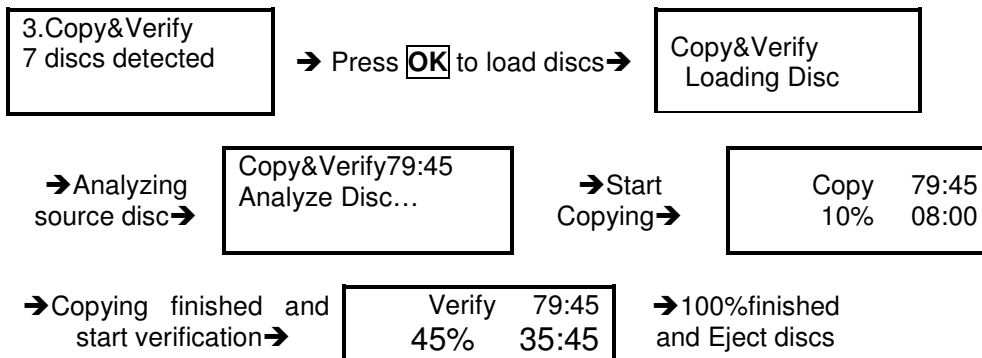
3.Copy&Verify
7 discs detected

➔ Press OK to load discs➔

Copy&Verify
Loading Disc

➔Analyzing source disc➔

Copy&Verify79:45
Analyze Disc…

➔Start Copying➔

Copy 79:45
10% 08:00

➔Copying finished and start verification➔

Verify 79:45
45% 35:45

➔100%finished and Eject discs